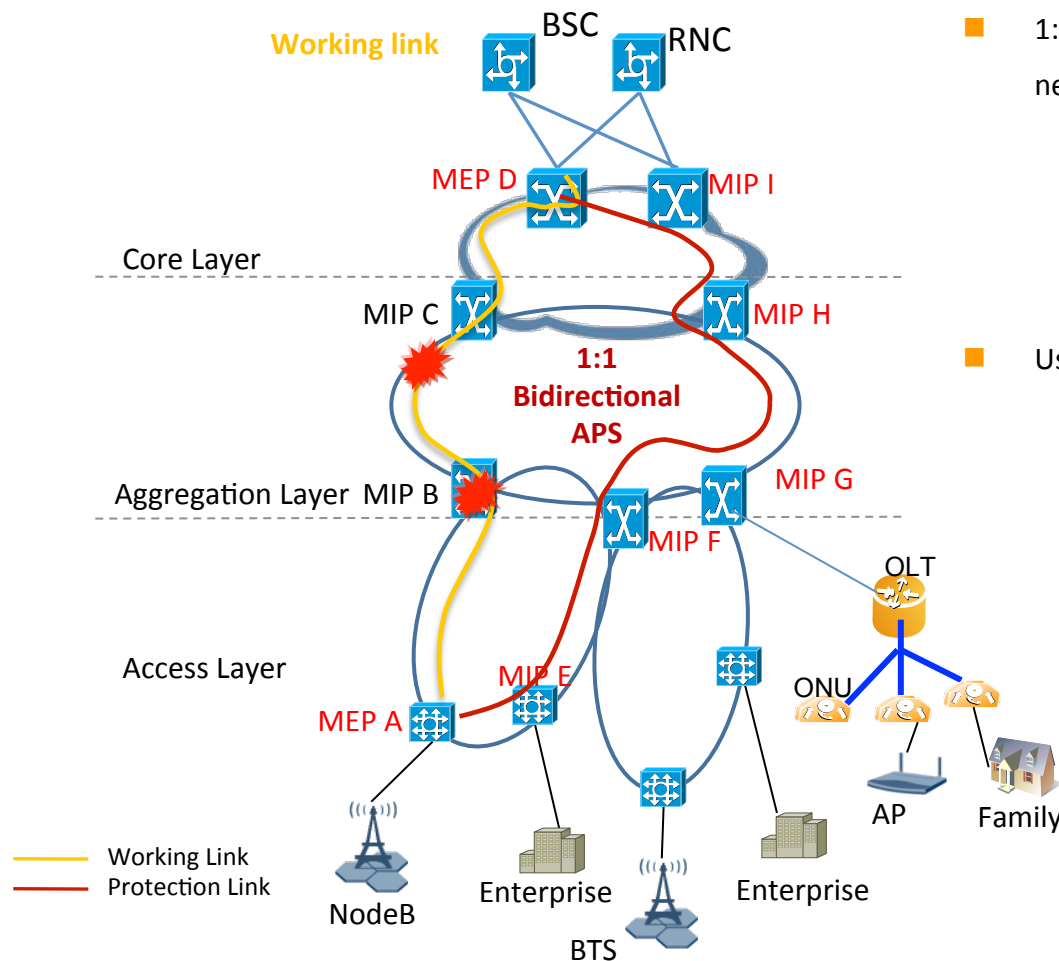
Working link

BSC

RNC

MEP D

MIP I

Core Layer

MIP C

MIP H

1:1 Bidirectional APS

Aggregation Layer MIP B

MIP G

MIP F

OLT

Access Layer

MIP E

ONU

MEP A

AP

Family

Working Link

Protection Link

NodeB

Enterprise

BTS

Enterprise

1:

ne

Us